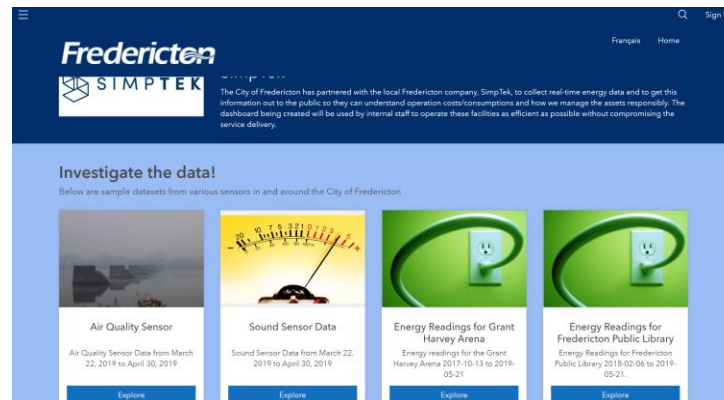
Sign

Fredericton

Français Home

SIMPTEK

The City of Fredericton has partnered with the local Fredericton company, SimpTek, to collect real-time energy data and to get this information out to the public so they can understand operation costs/consumptions and how we manage the assets responsibly. The dashboard being created will be used by internal staff to operate these facilities as efficient as possible without compromising the service delivery.

Investigate the data!

Below are sample datasets from various sensors in and around the City of Fredericton

Air Quality Sensor

Air Quality Sensor Data from March 22, 2019 to April 30, 2019

Explore

Sound Sensor Data

Sound Sensor Data from March 22, 2019 to April 30, 2019

Explore

Energy Readings for Grant Harvey Arena

Energy readings for the Grant Harvey Arena 2017-10-13 to 2019-05-21

Explore

Energy Readings for Fredericton Public Library

Energy Readings for Fredericton Public Library 2018-02-06 to 2019-05-21.

Explore